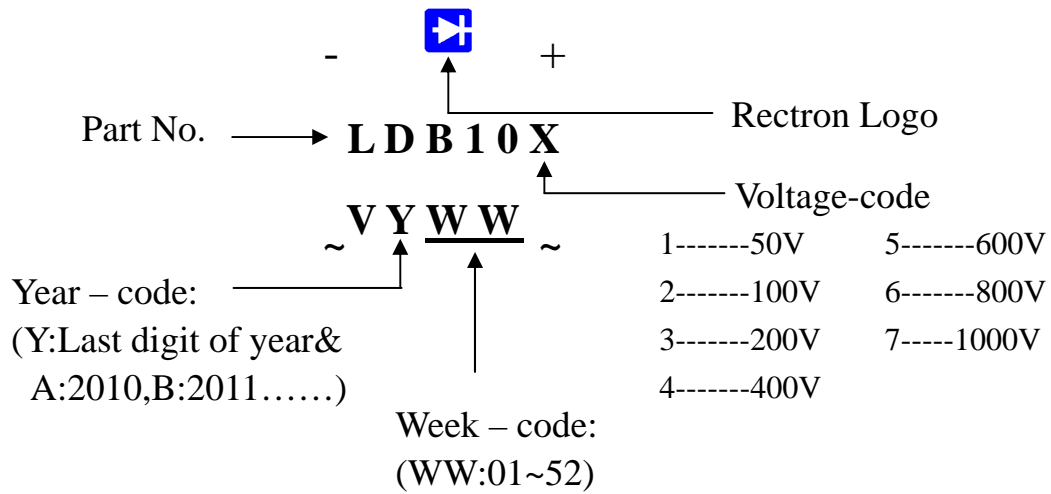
- +

Rectron Logo

Part No. LDB10X

Voltage-code

~ V Y W W ~

1-------50V
2-------100V
3-------200V
4-------400V
5-------600V
6-------800V
7-----1000V

Year – code:
(Y:Last digit of year&
A:2010,B:2011……)

Week – code:
(WW:01~52)